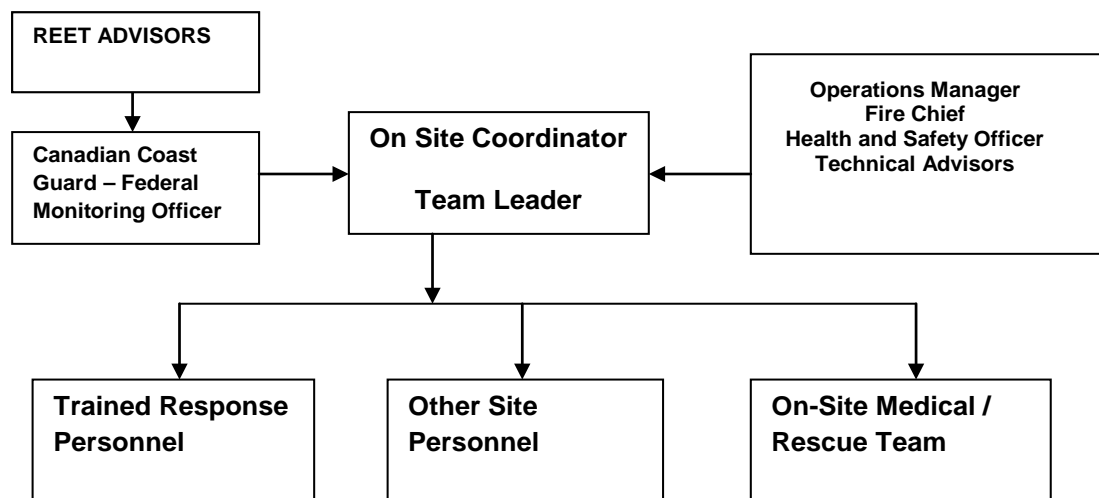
REET ADVISORS

Canadian Coast Guard – Federal Monitoring Officer

On Site Coordinator

Team Leader

Operations Manager
Fire Chief
Health and Safety Officer
Technical Advisors

Trained Response Personnel

Other Site Personnel

On-Site Medical / Rescue Team